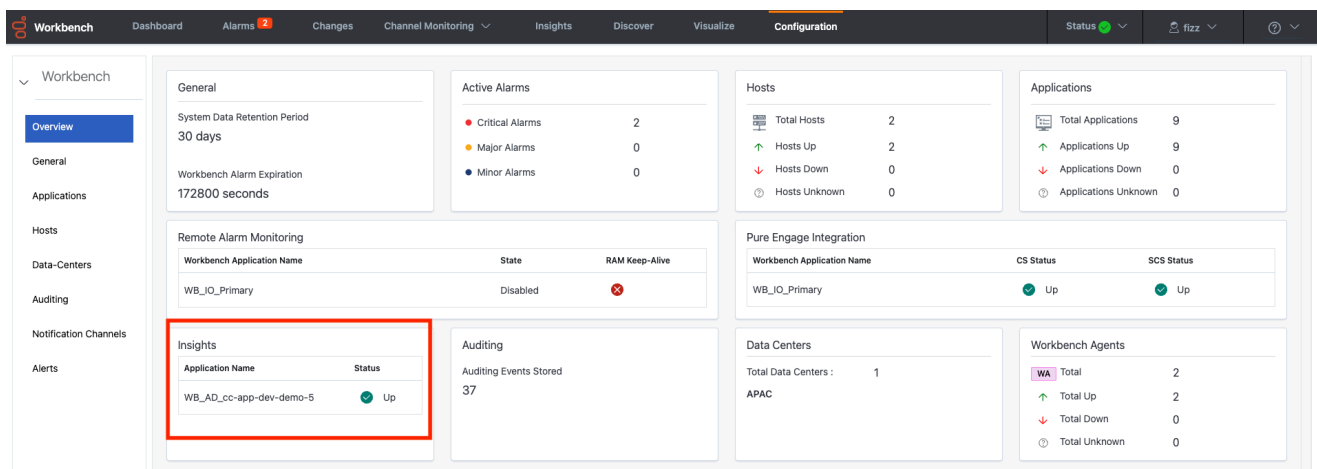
Workbench Dashboard Alarms 2 Changes Channel Monitoring Insights Discover Visualize Configuration Status fizz

Workbench

Overview
General
Applications
Hosts
Data-Centers
Auditing
Notification Channels
Alerts

General
System Data Retention Period
30 days
Workbench Alarm Expiration
172800 seconds

Active Alarms
Critical Alarms 2
Major Alarms 0
Minor Alarms 0

Hosts
Total Hosts 2
Hosts Up 2
Hosts Down 0
Hosts Unknown 0

Applications
Total Applications 9
Applications Up 9
Applications Down 0
Applications Unknown 0

Remote Alarm Monitoring

| Workbench Application Name | State | RAM Keep-Alive |
|---|---|---|
| WB_IO_Primary | Disabled | |

Pure Engage Integration

| Workbench Application Name | CS Status | SCS Status |
|---|---|---|
| WB_IO_Primary | Up | Up |

Insights

| Application Name | Status |
|---|---|
| WB_AD_cc-app-dev-demo-5 | Up |

Auditing
Auditing Events Stored
37

Data Centers
Total Data Centers : 1
APAC

Workbench Agents
WA Total 2
Total Up 2
Total Down 0
Total Unknown 0